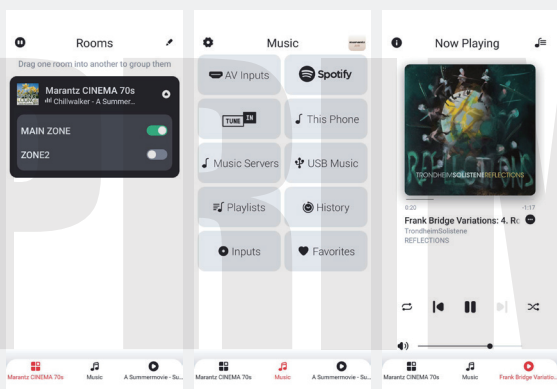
Rooms

Drag one room into another to group them

Marantz CINEMA 70s
Chillwalker - A Summer...

MAIN ZONE

ZONE2

Marantz CINEMA 70s Music A Summermovie - Su...

Music

AV Inputs
Spotify
TUNE IN
This Phone
Music Servers
USB Music
Playlists
History
Inputs
Favorites

Marantz CINEMA 70s Music A Summermovie - Su...

Now Playing

TRONDHEIMSOLISTENE REFLECTIONS

0:20 -1:17

Frank Bridge Variations: 4. Ro
TrondheimSolistene
REFLECTIONS

Marantz CINEMA 70s Music Frank Bridge Variatio...